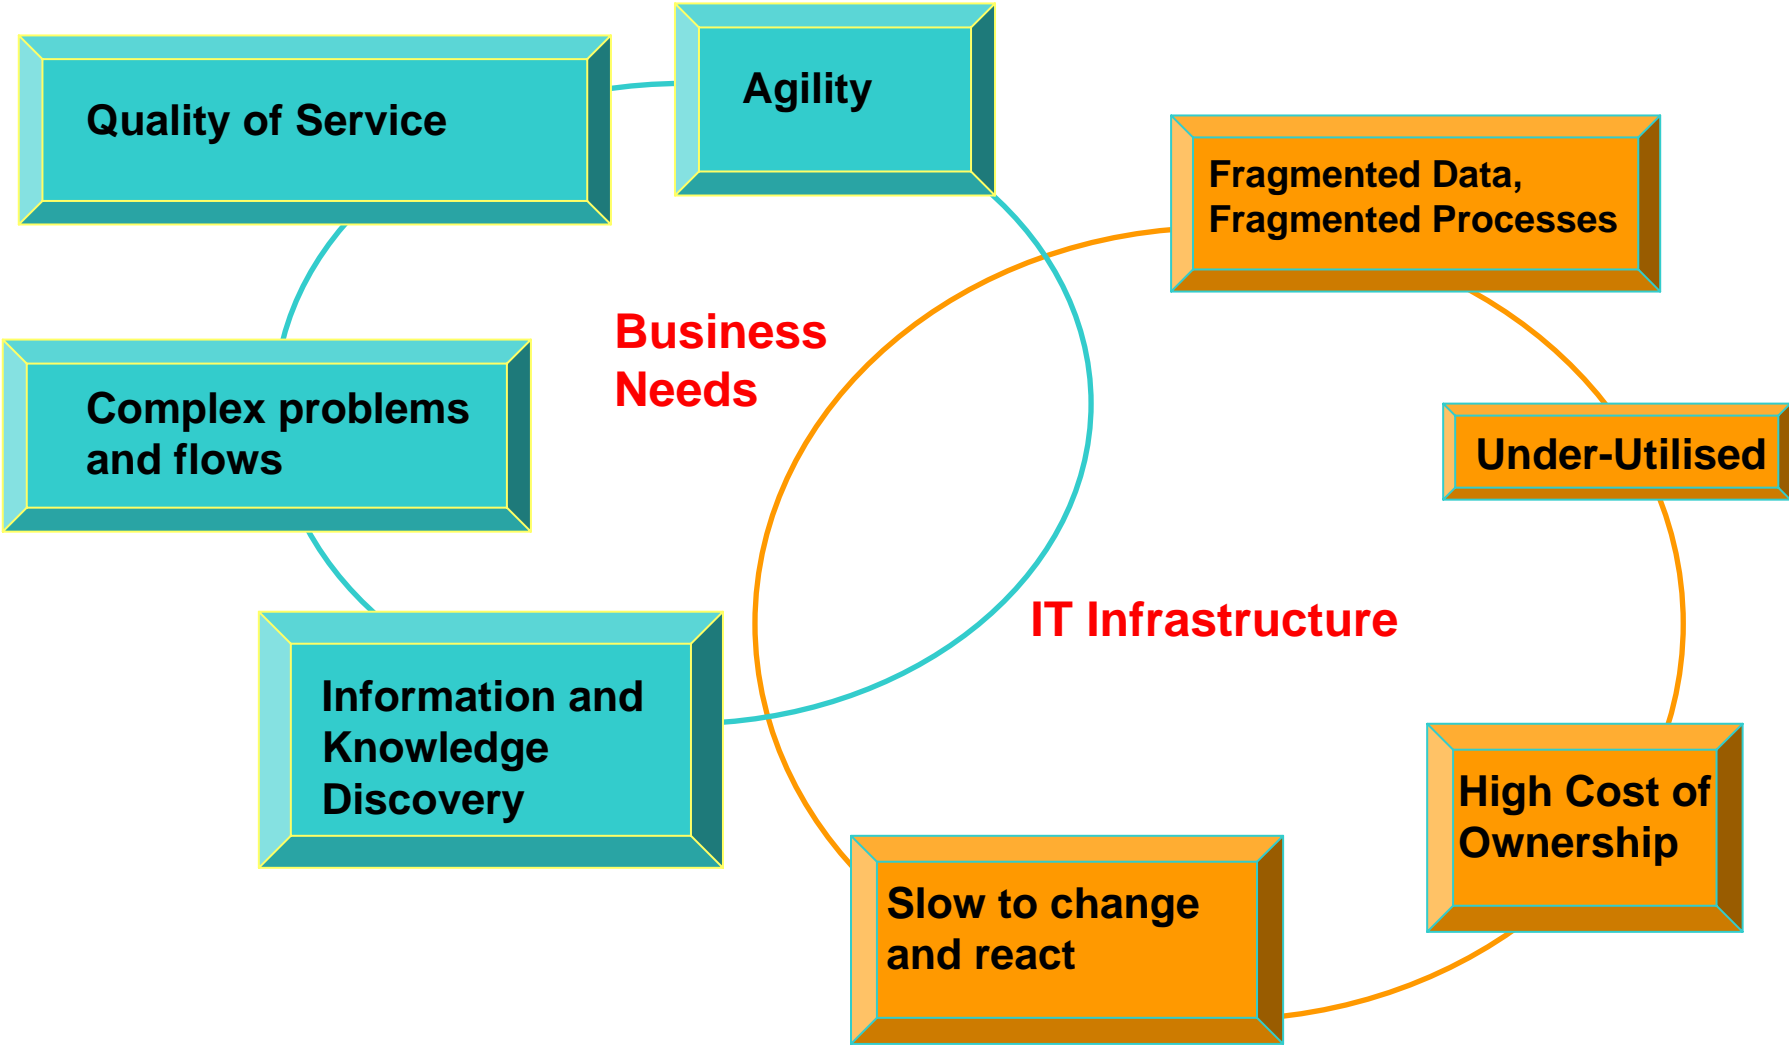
Quality of Service

Agility

Fragmented Data, Fragmented Processes

Business Needs

Complex problems and flows

Under-Utilised

IT Infrastructure

Information and Knowledge Discovery

High Cost of Ownership

Slow to change and react